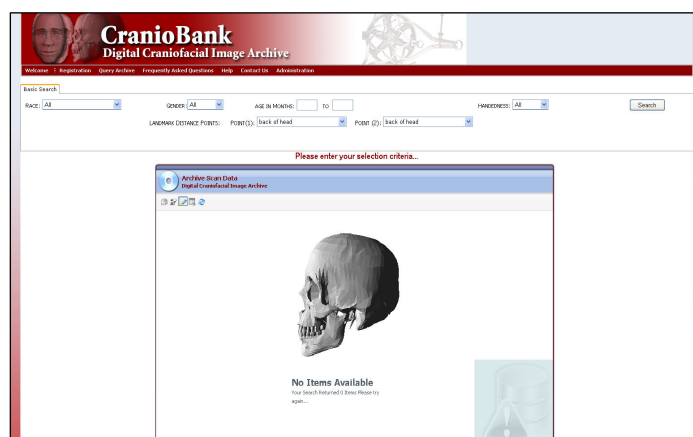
CranioBank
Digital Craniofacial Image Archive

Welcome : Registration Query Archive Frequently Asked Questions Help Contact Us Administration

Basic Search

Race: All

Gender: All

Age in Months: TO

Handedness: All

Search

Landmark Distance Points: Point(1): back of head Point (2): back of head

Please enter your selection criteria...

Archive Scan Data
Digital Craniofacial Image Archive

No Items Available
Your Search Returned 0 Items Please try again...